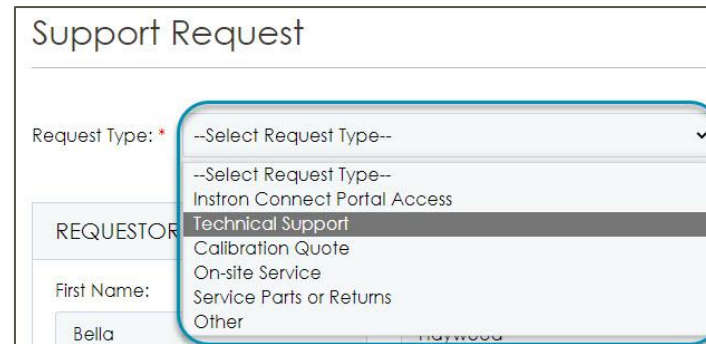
Support Request

Request Type: *

--Select Request Type--

--Select Request Type--
Instron Connect Portal Access
Technical Support
Calibration Quote
On-site Service
Service Parts or Returns
Other

REQUESTOR

First Name:

Bella

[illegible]